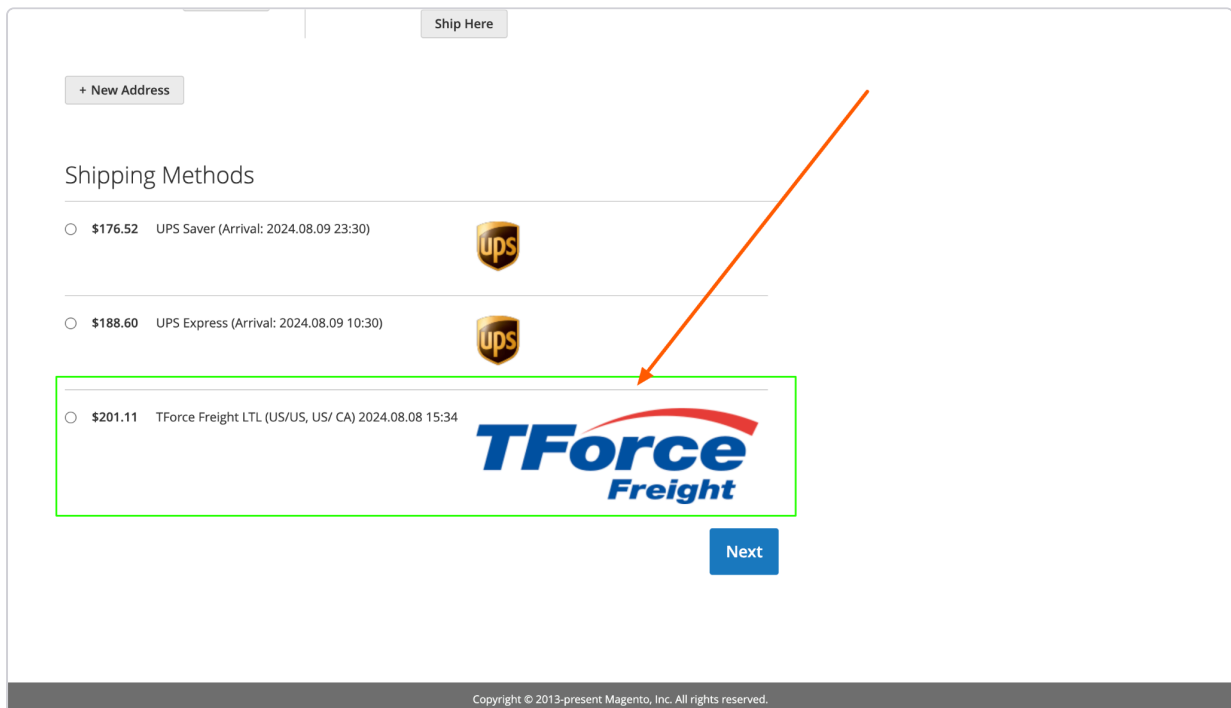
Ship Here

+ New Address

Shipping Methods

$176.52 UPS Saver (Arrival: 2024.08.09 23:30)

ups

$188.60 UPS Express (Arrival: 2024.08.09 10:30)

ups

$201.11 TForce Freight LTL (US/US, US/ CA) 2024.08.08 15:34

TForce Freight

Next

Copyright © 2013-present Magento, Inc. All rights reserved.